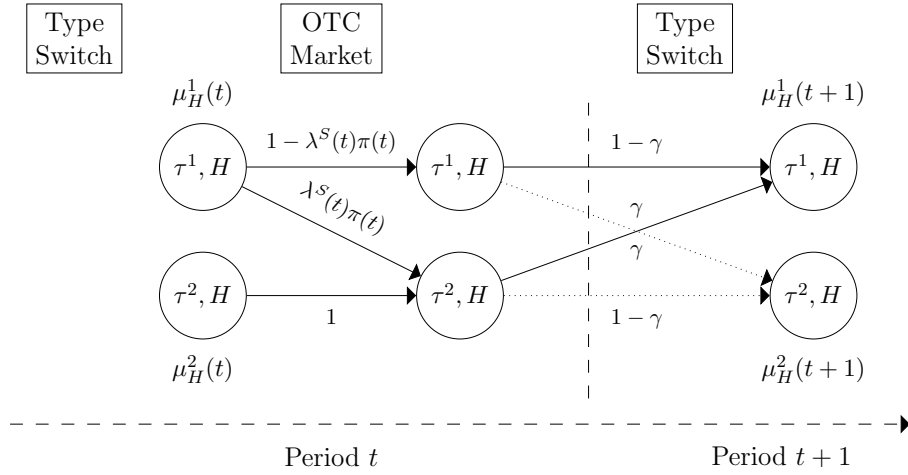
Type Switch

OTC Market

Type Switch

$\mu_H^1(t)$

$\mu_H^1(t+1)$

$1-\lambda^S(t)\pi(t)$

$1-\gamma$

$\tau^1, H$

$\tau^1, H$

$\tau^1, H$

$\lambda^S(t)\pi(t)$

$\gamma$

$\gamma$

$\tau^2, H$

$\tau^2, H$

$\tau^2, H$

$1$

$1-\gamma$

$\mu_H^2(t)$

$\mu_H^2(t+1)$

Period $t$

Period $t+1$